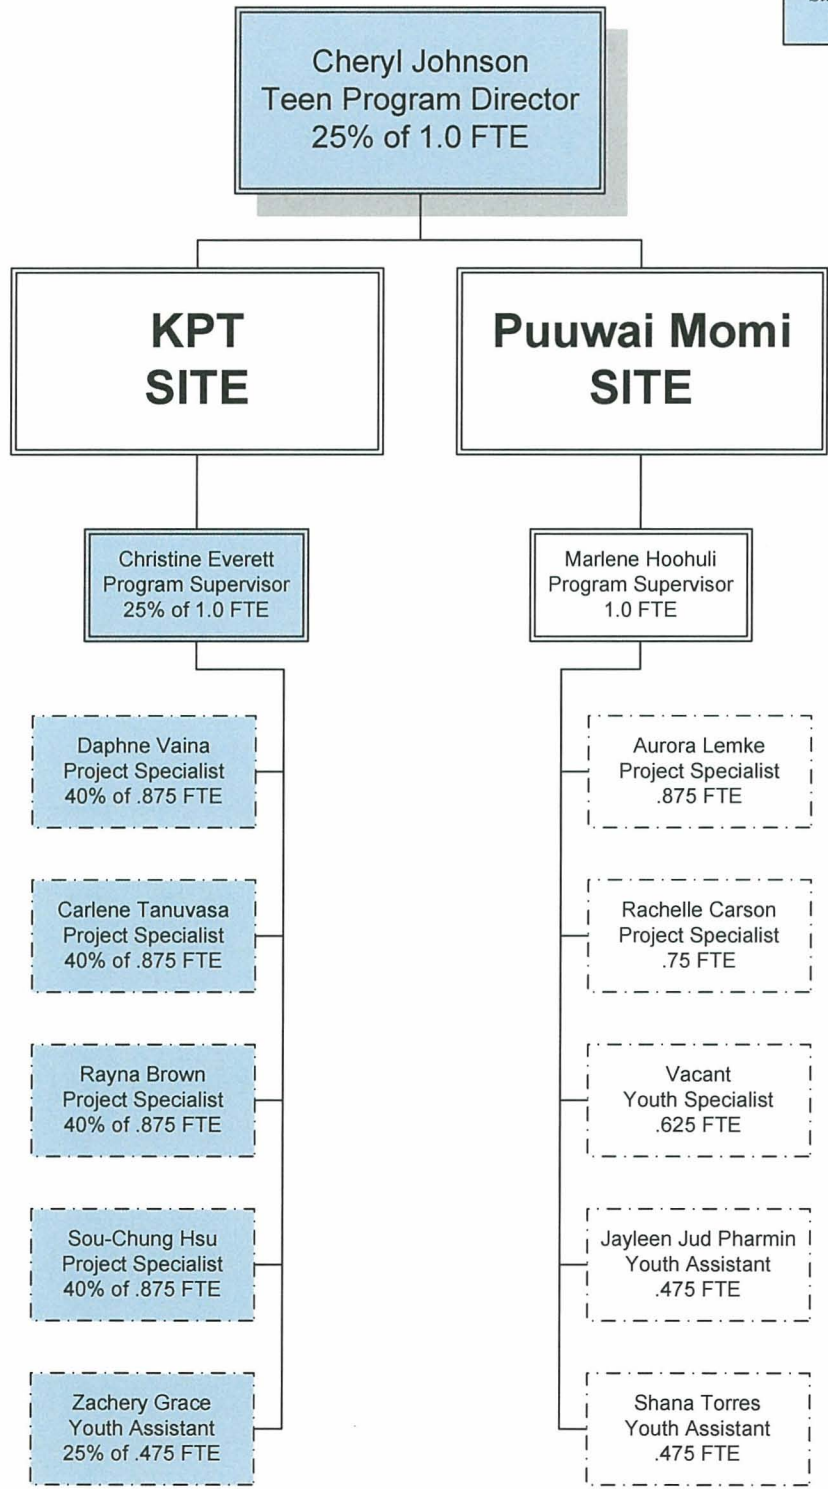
Cheryl Johnson
Teen Program Director
25% of 1.0 FTE

KPT
SITE

Christine Everett
Program Supervisor
25% of 1.0 FTE

Daphne Vaina
Project Specialist
40% of .875 FTE

Carlene Tanuvasa
Project Specialist
40% of .875 FTE

Rayna Brown
Project Specialist
40% of .875 FTE

Sou-Chung Hsu
Project Specialist
40% of .875 FTE

Zachery Grace
Youth Assistant
25% of .475 FTE

Puuwai Momi
SITE

Marlene Hoohuli
Program Supervisor
1.0 FTE

Aurora Lemke
Project Specialist
.875 FTE

Rachelle Carson
Project Specialist
.75 FTE

Vacant
Youth Specialist
.625 FTE

Jayleen Jud Pharmin
Youth Assistant
.475 FTE

Shana Torres
Youth Assistant
.475 FTE